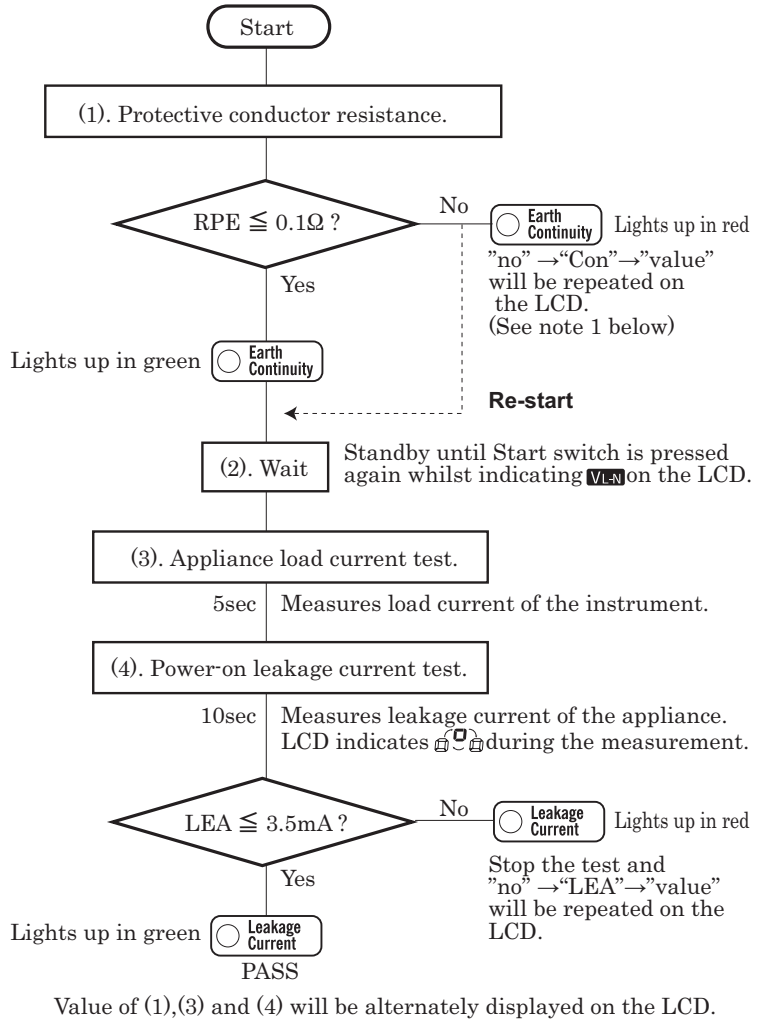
Start

(1). Protective conductor resistance.

RPE ≦ 0.1Ω ?

No

Earth Continuity

Lights up in red

"no" →"Con"→"value" will be repeated on the LCD. (See note 1 below)

Yes

Lights up in green

Earth Continuity

Re-start

(2). Wait

Standby until Start switch is pressed again whilst indicating VL-N on the LCD.

(3). Appliance load current test.

5sec

Measures load current of the instrument.

(4). Power-on leakage current test.

10sec

Measures leakage current of the appliance. LCD indicates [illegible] during the measurement.

LEA ≦ 3.5mA ?

No

Leakage Current

Lights up in red

Stop the test and "no" →"LEA"→"value" will be repeated on the LCD.

Yes

Lights up in green

Leakage Current

PASS

Value of (1),(3) and (4) will be alternately displayed on the LCD.